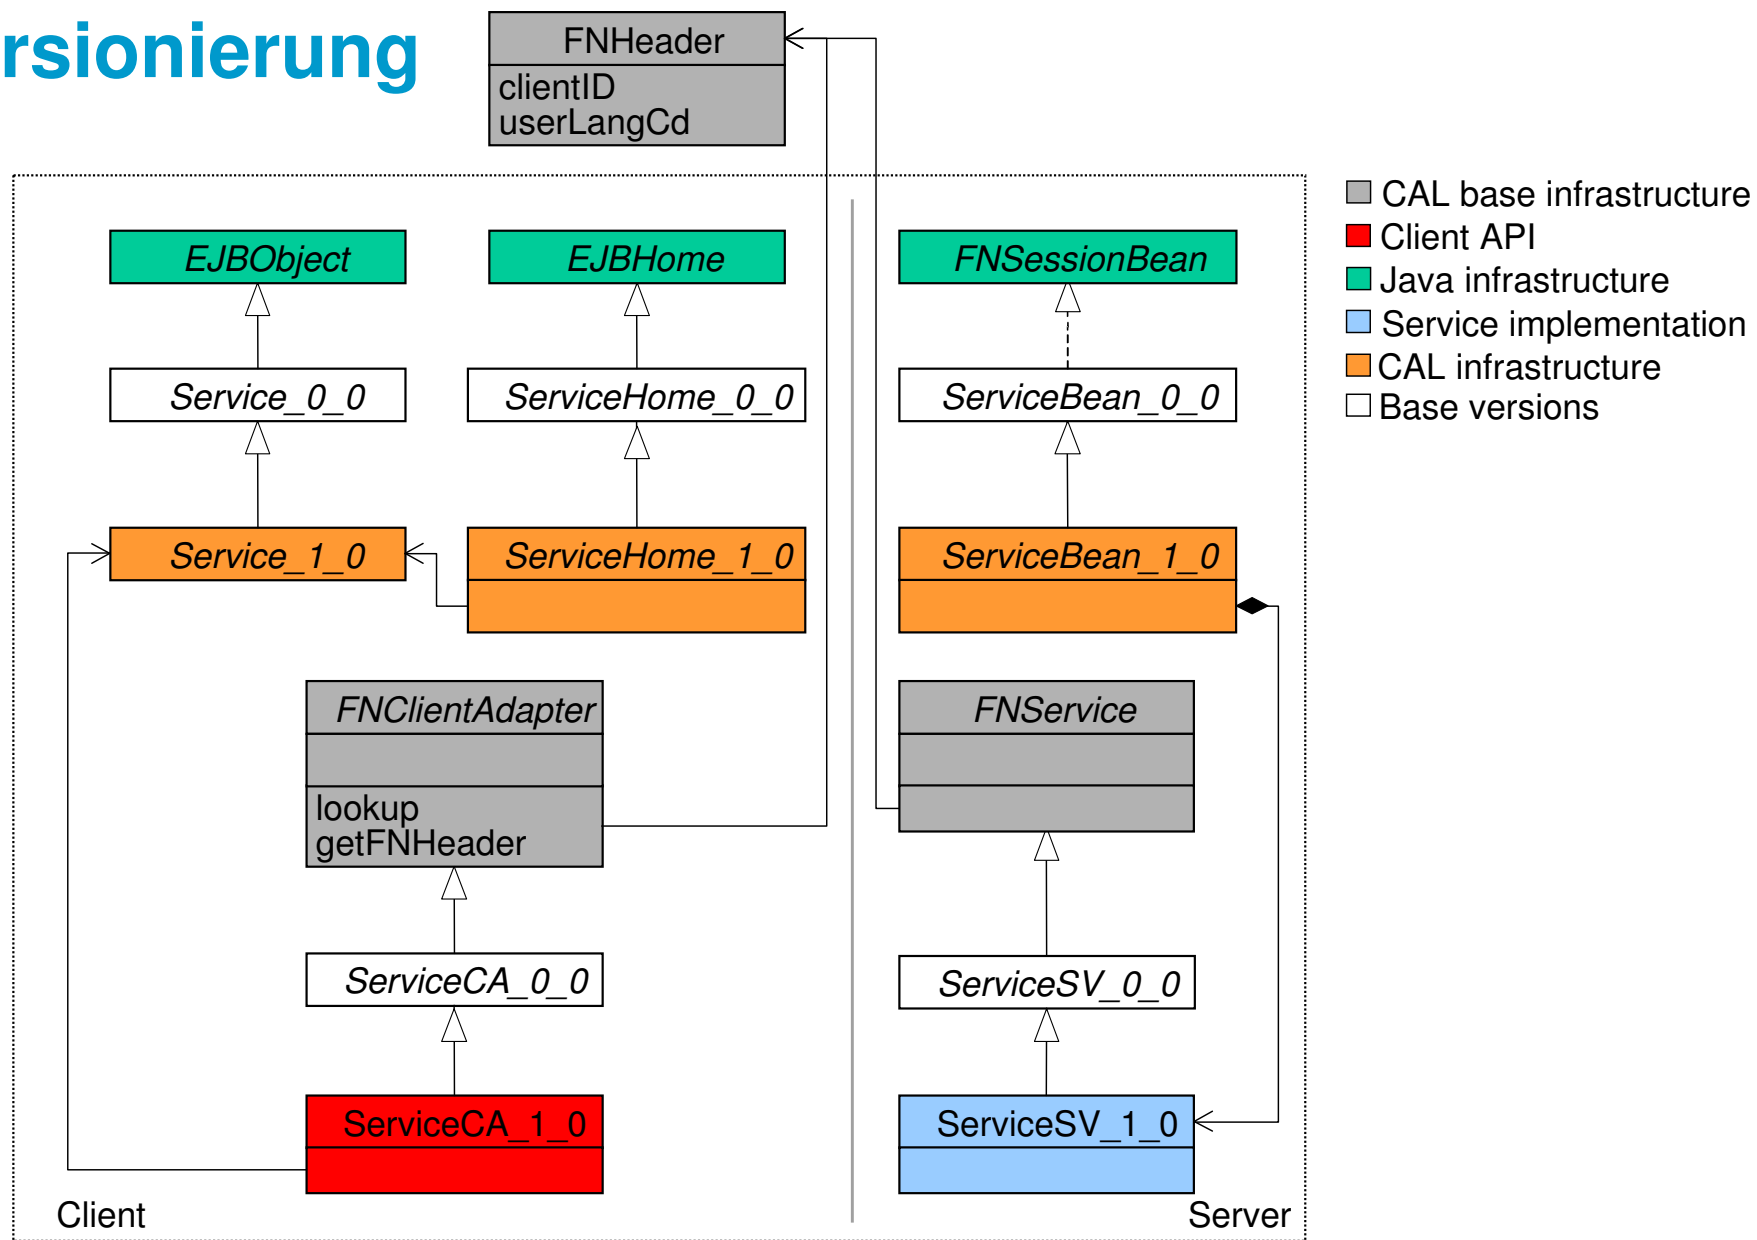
rsionierung

FNHeader
clientID
userLangCd

CAL base infrastructure
Client API
Java infrastructure
Service implementation
CAL infrastructure
Base versions

EJBObject
EJBHome
FNSessionBean

Service_0_0
ServiceHome_0_0
ServiceBean_0_0

Service_1_0
ServiceHome_1_0
ServiceBean_1_0

FNClientAdapter
lookup
getFNHeader

FNService

ServiceCA_0_0
ServiceSV_0_0

ServiceCA_1_0
ServiceSV_1_0

Client
Server